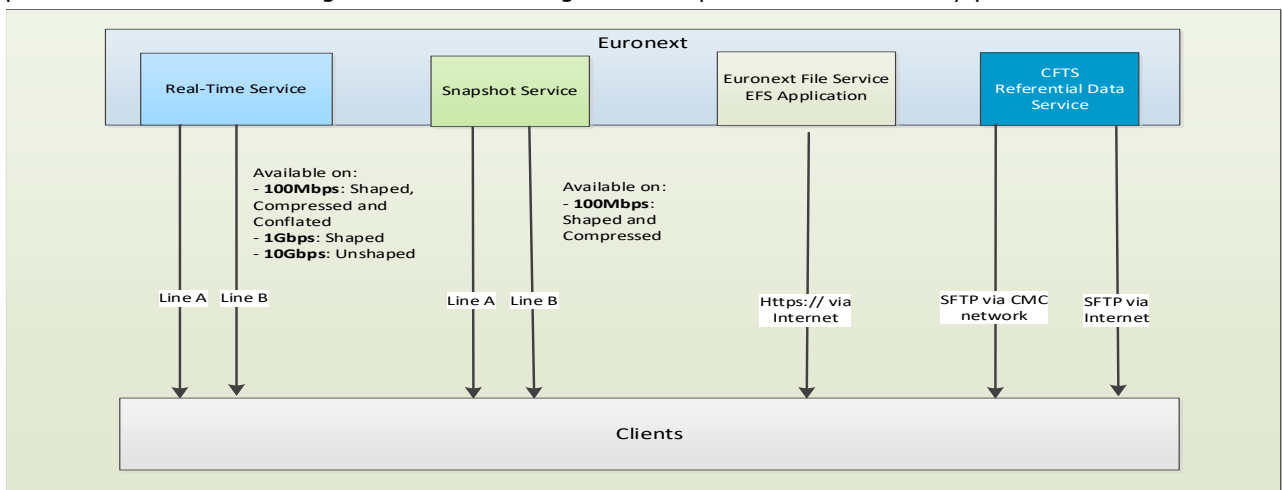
Euronext

Real-Time Service

Snapshot Service

Euronext File Service
EFS Application

CFTS
Referential Data
Service

Available on:
- **100Mbps**: Shaped, Compressed and Conflated
- **1Gbps**: Shaped
- **10Gbps**: Unshaped

Available on:
- **100Mbps**: Shaped and Compressed

Line A

Line B

Line A

Line B

Https:// via Internet

SFTP via CMC network

SFTP via Internet

Clients